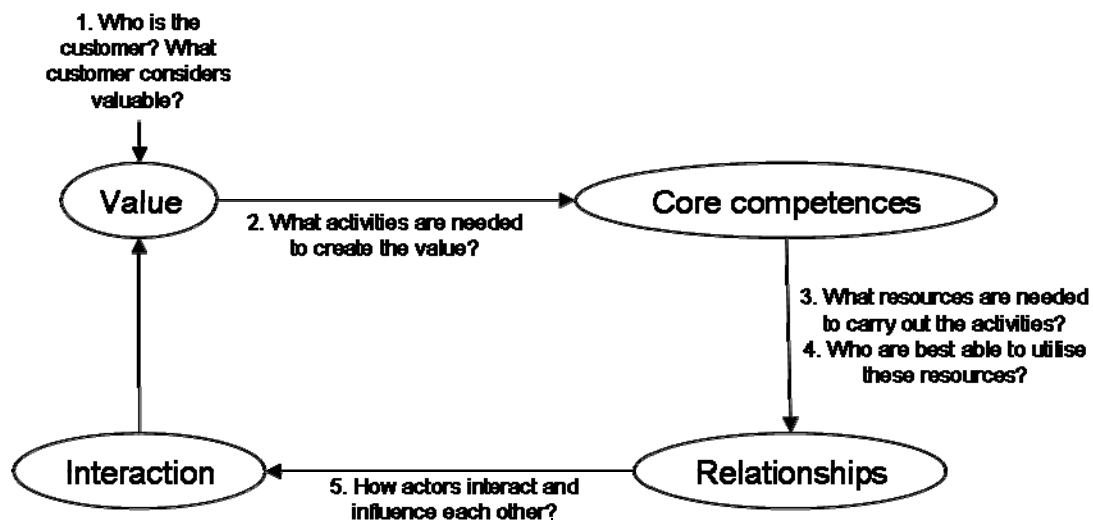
1. Who is the customer? What customer considers valuable?

Value

2. What activities are needed to create the value?

Core competences

3. What resources are needed to carry out the activities?
4. Who are best able to utilise these resources?

Interaction

5. How actors interact and influence each other?

Relationships